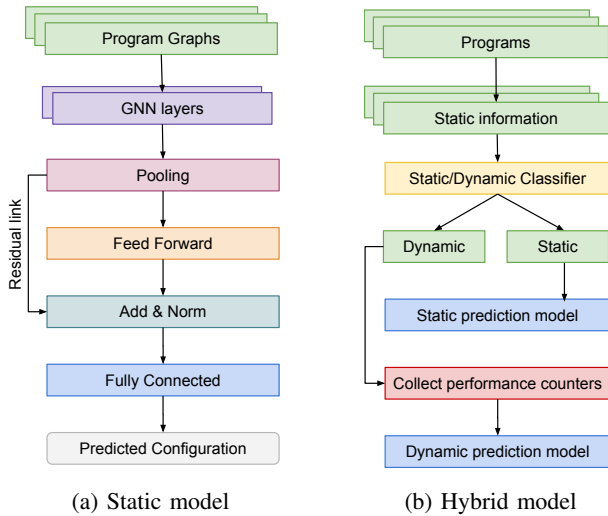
Program Graphs

GNN layers

Pooling

Residual link

Feed Forward

Add & Norm

Fully Connected

Predicted Configuration

(a) Static model

Programs

Static information

Static/Dynamic Classifier

Dynamic

Static

Static prediction model

Collect performance counters

Dynamic prediction model

(b) Hybrid model